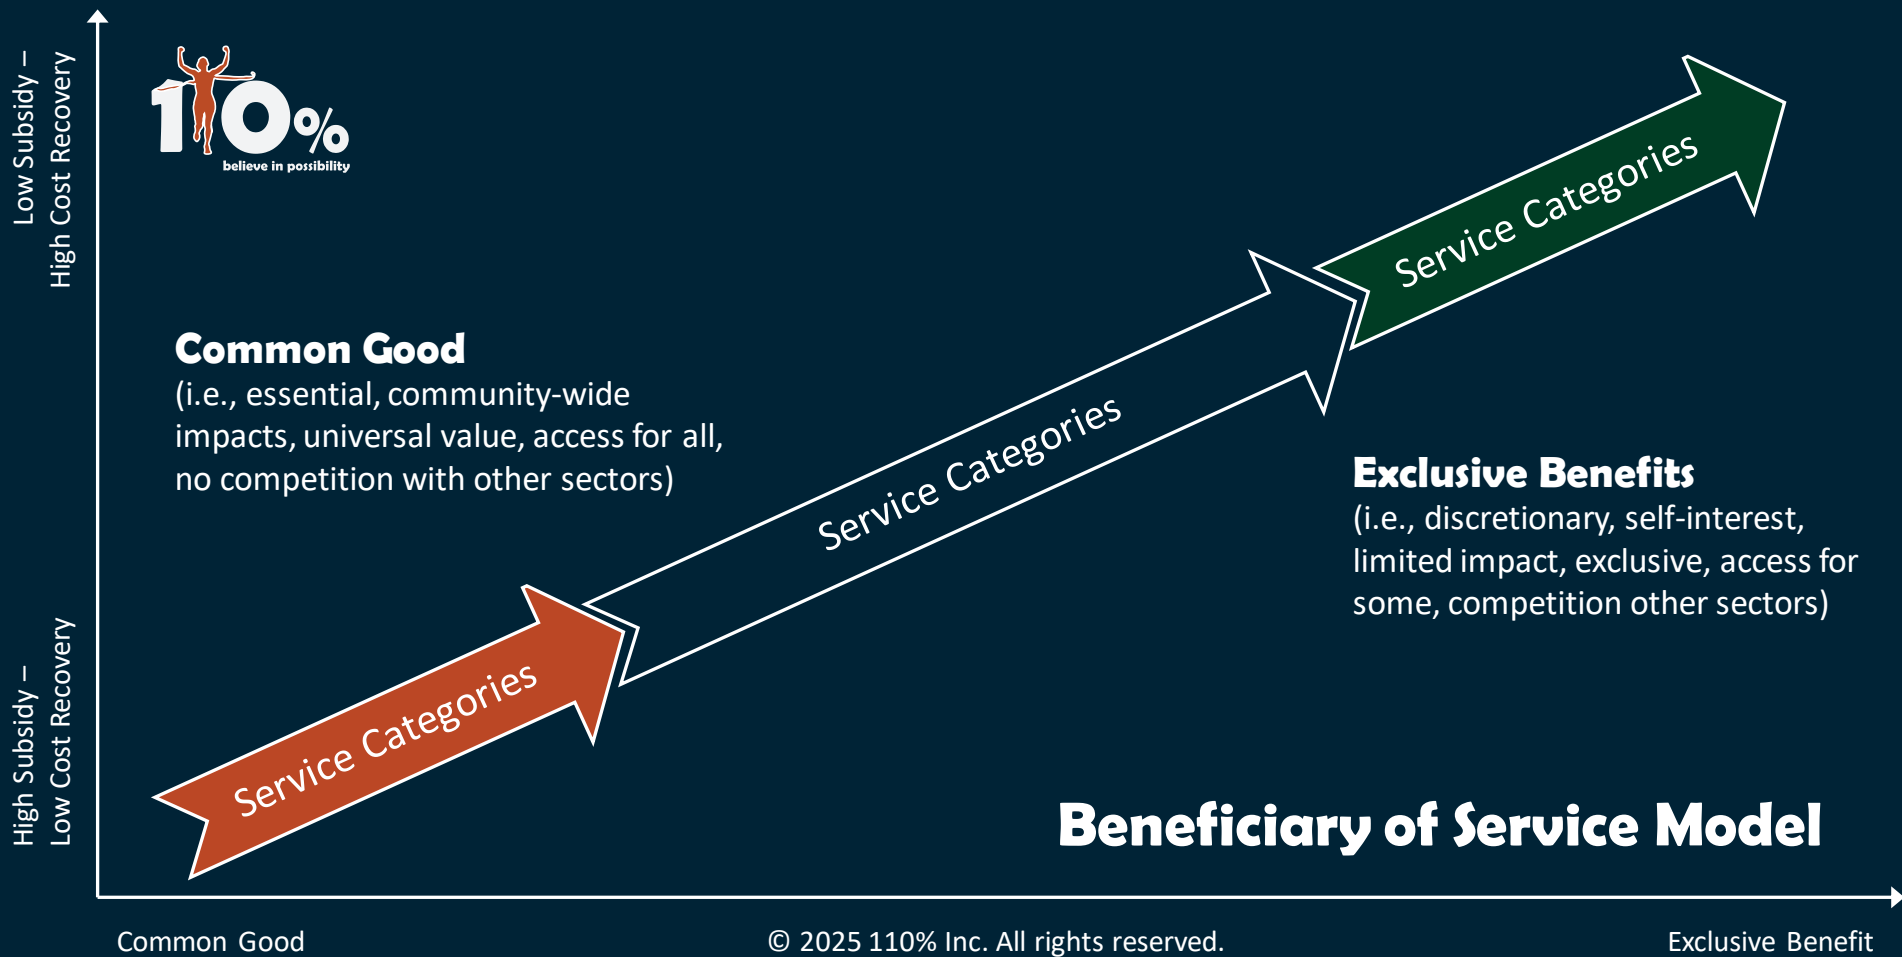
Low Subsidy –
High Cost Recovery

110%
believe in possibility

Common Good
(i.e., essential, community-wide impacts, universal value, access for all, no competition with other sectors)

Service Categories

Service Categories

Service Categories

Exclusive Benefits
(i.e., discretionary, self-interest, limited impact, exclusive, access for some, competition other sectors)

High Subsidy –
Low Cost Recovery

Beneficiary of Service Model

Common Good

© 2025 110% Inc. All rights reserved.

Exclusive Benefit